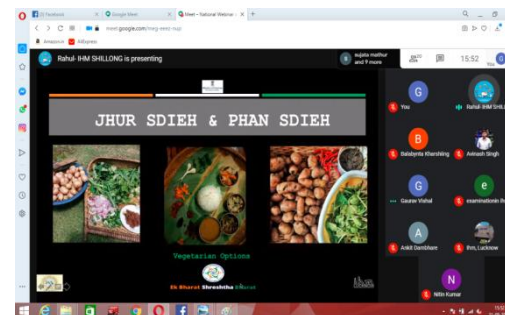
(2) Facebook
Google Meet
Meet – National Webinar
meet.google.com/meg-eeez-wjp
Amazon.in
AliExpress
Rahul- IHM SHILLONG is presenting
sujata mathur and 9 more
15:52
JHUR SDIEH & PHAN SDIEH
Vegetarian Options
Ek Bharat Shreshtha Bharat
You
Rahul- IHM SHILL
Balabynta Kharshiing
Avinash Singh
Gaurav Vishal
examinationn ihm
Ankit Dambhare
ihm_Lucknow
Nitin Kumar